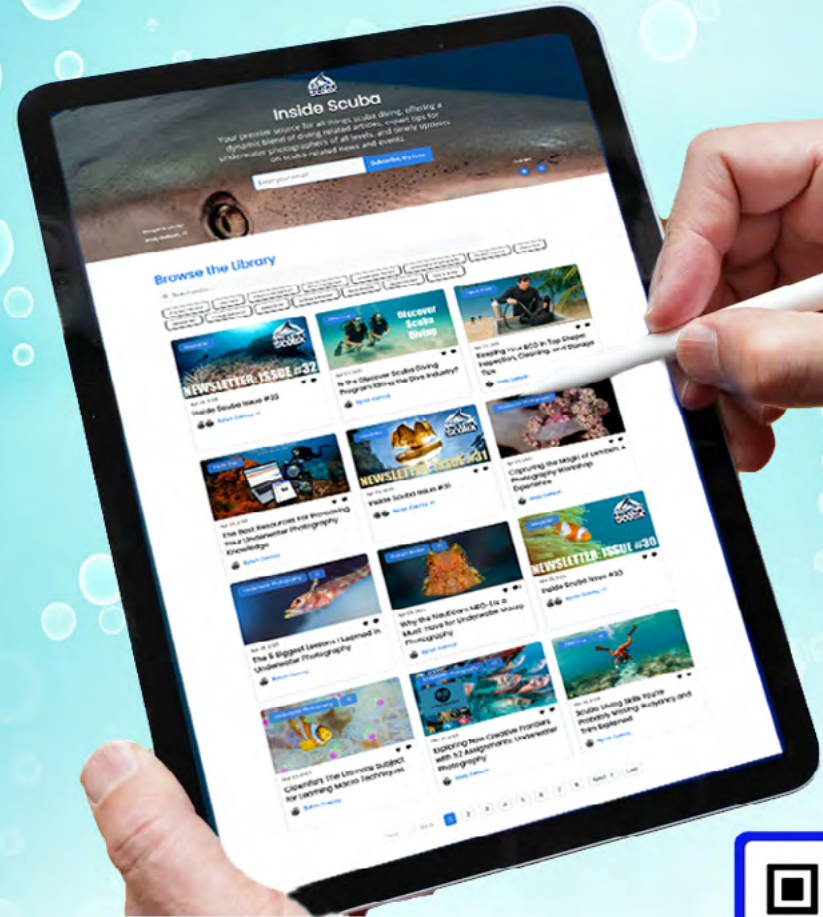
Inside Scuba

Your premier source for all things scuba diving, offering a dynamic blend of diving related articles, expert tips for underwater photographers of all levels, and timely updates on scuba related news and events.

Enter your email

Subscribe, it's free

Browse the Library

Discover Scuba Diving

NEWSLETTER: ISSUE #32

Inside Scuba Issue #32

Is the Discover Scuba Diving Program Killing the Dive Industry?

Keeping Your BCD in Top Shape: Inspection, Cleaning, and Storage Tips

NEWSLETTER: ISSUE #31

Inside Scuba Issue #31

The Best Resources for Improving Your Underwater Photography Knowledge

Capturing the Magic of Lembeh: A Photography Workshop Experience

NEWSLETTER: ISSUE #30

Inside Scuba Issue #30

The 5 Biggest Lessons I Learned in Underwater Photography

Why the Nauticam MFO-1 is a Must-Have for Underwater Macro Photography

Exploring New Creative Frontiers with 52 Assignments: Underwater Photography

Scuba Diving Skills You're Probably Missing: Buoyancy and Trim Explained

Clownfish: The Ultimate Subject for Learning Macro Techniques

1 2 3 4 5 6 7 8

Next
Last